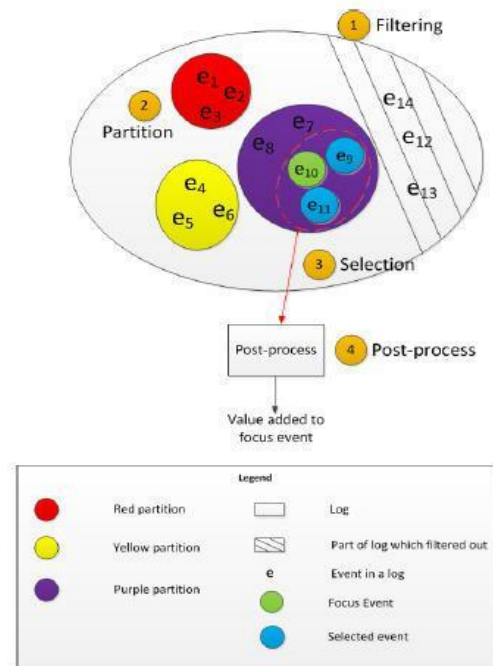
1 Filtering

2 Partition

$e_1$ $e_2$ $e_3$

$e_{14}$ $e_{12}$ $e_{13}$

$e_7$ $e_8$ $e_9$ $e_{10}$ $e_{11}$

$e_4$ $e_5$ $e_6$

3 Selection

Post-process

4 Post-process

Value added to focus event

Legend

Red partition

Yellow partition

Purple partition

Log

Part of log which filtered out

e Event in a log

Focus Event

Selected event